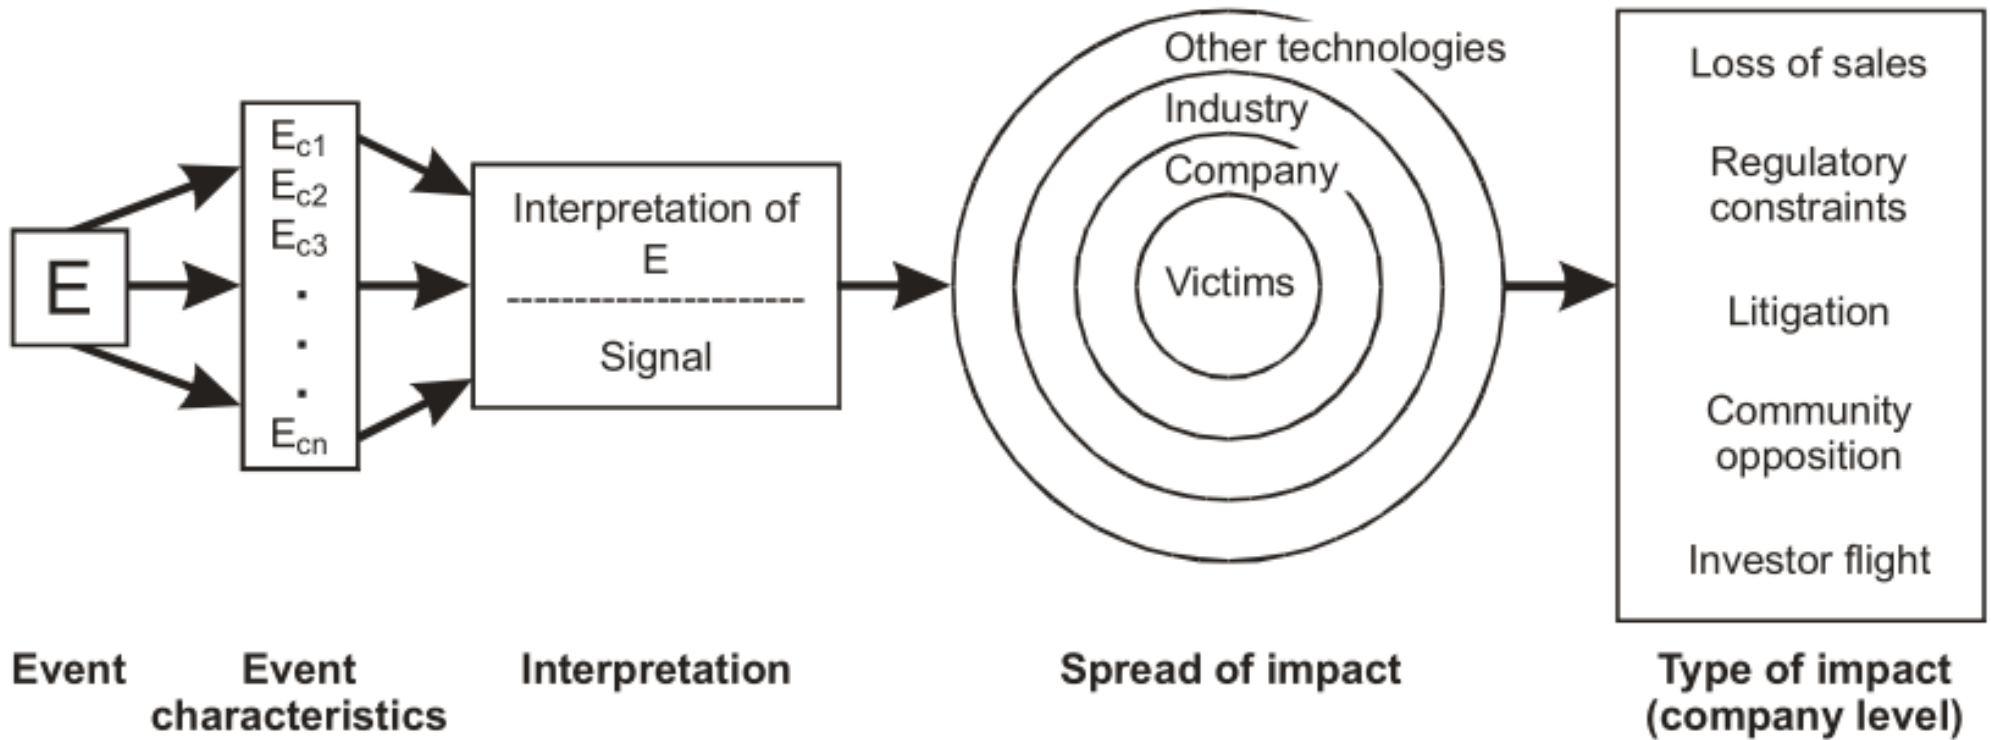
E

$E_{c1}$
$E_{c2}$
$E_{c3}$
.
.
.
$E_{cn}$

Interpretation of E
----------------------
Signal

Other technologies
Industry
Company
Victims

Loss of sales
Regulatory constraints
Litigation
Community opposition
Investor flight

Event

Event characteristics

Interpretation

Spread of impact

Type of impact (company level)